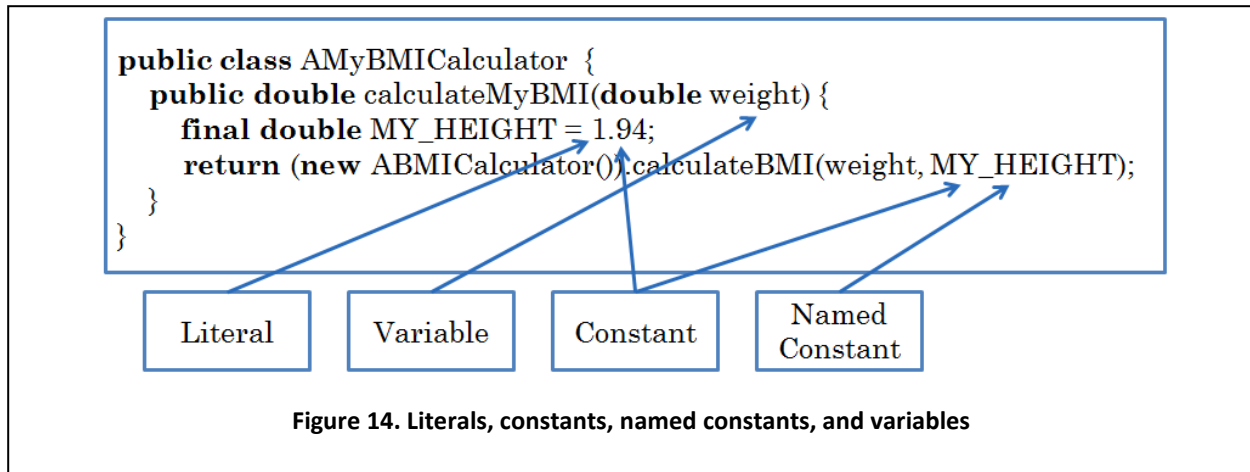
public class AMyBMICalculator {
public double calculateMyBMI(double weight) {
final double MY_HEIGHT = 1.94;
return (new ABMICalculator()).calculateBMI(weight, MY_HEIGHT);
}
}

Literal

Variable

Constant

Named Constant

Figure 14. Literals, constants, named constants, and variables